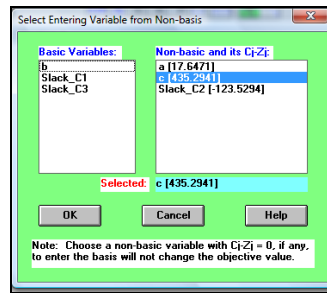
Select Entering Variable from Non-basis

Basic Variables:
b
Slack_C1
Slack_C3

Non-basic and its Cj-Zj:
a [17.6471]
c [435.2941]
Slack_C2 [-123.5294]

Selected: c [435.2941]

OK
Cancel
Help

Note: Choose a non-basic variable with Cj-Zj = 0, if any, to enter the basis will not change the objective value.